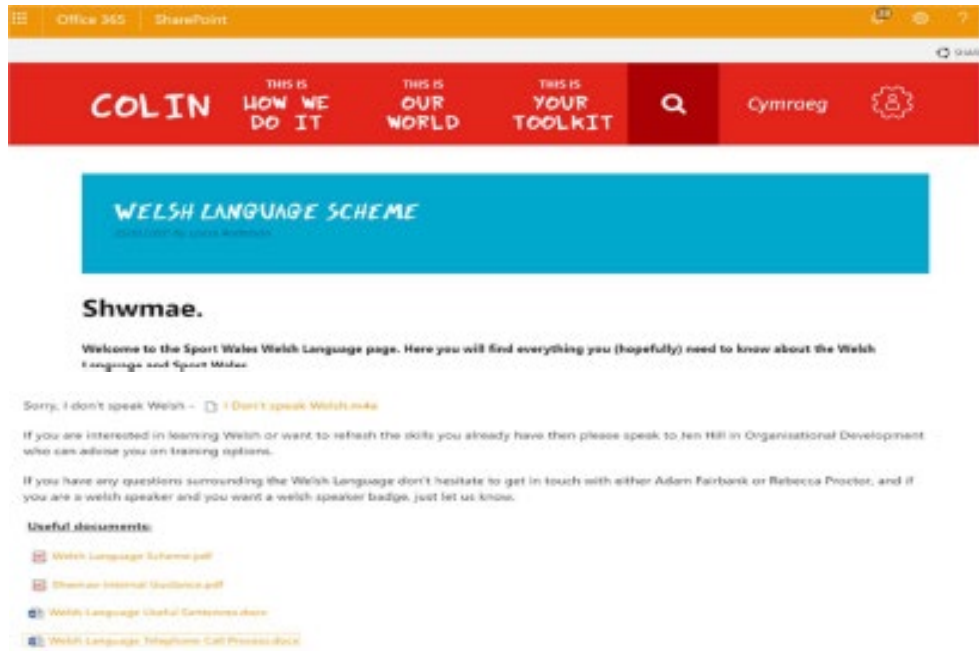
Office 365 SharePoint

SHARE

COLIN

THIS IS HOW WE DO IT

THIS IS OUR WORLD

THIS IS YOUR TOOLKIT

Cymraeg

WELSH LANGUAGE SCHEME

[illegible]

Shwmae.

Welcome to the Sport Wales Welsh Language page. Here you will find everything you (hopefully) need to know about the Welsh Language and Sport Wales

Sorry, I don't speak Welsh – I Don't speak Welsh.m4a

If you are interested in learning Welsh or want to refresh the skills you already have then please speak to Jen Hill in Organisational Development who can advise you on training options.

If you have any questions surrounding the Welsh Language don't hesitate to get in touch with either Adam Fairbank or Rebecca Proctor, and if you are a welsh speaker and you want a welsh speaker badge, just let us know.

Useful documents:

Welsh Language Scheme.pdf

Shwmae Internal Guidance.pdf

Welsh Language Useful Sentences.docx

Welsh Language Telephone Call Process.docx